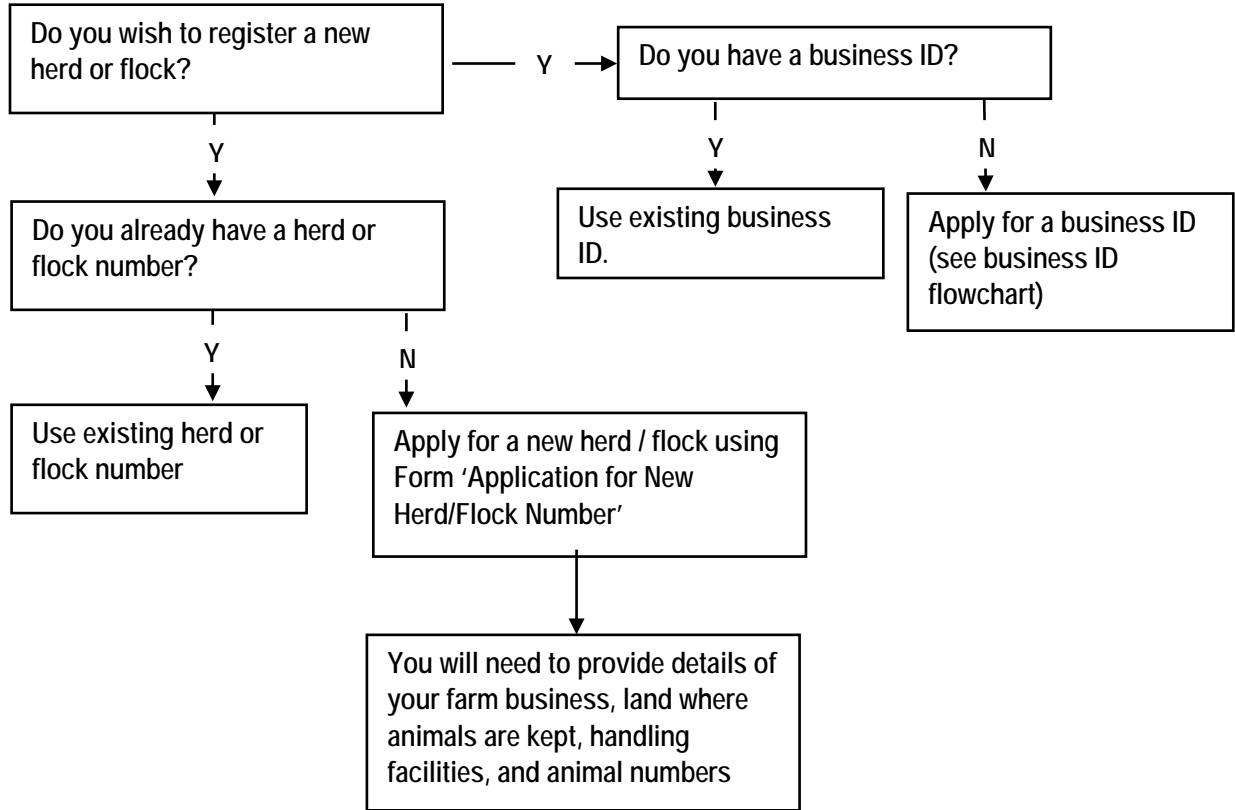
Do you wish to register a new herd or flock?

Y

Do you have a business ID?

Y

Use existing business ID.

N

Apply for a business ID (see business ID flowchart)

Y

Do you already have a herd or flock number?

Y

Use existing herd or flock number

N

Apply for a new herd / flock using Form 'Application for New Herd/Flock Number'

You will need to provide details of your farm business, land where animals are kept, handling facilities, and animal numbers